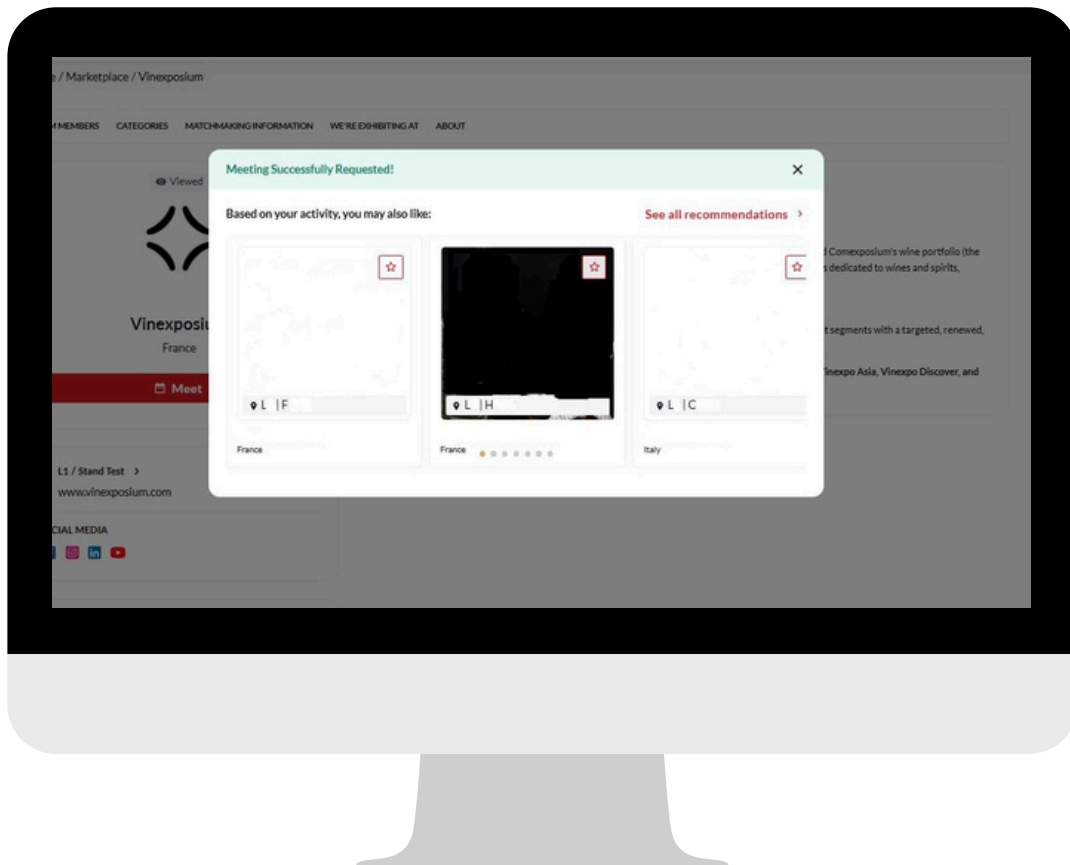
e / Marketplace / Vinexposium

M MEMBERS CATEGORIES MATCHMAKING INFORMATION WE'RE EXHIBITING AT ABOUT

Viewed

Vinexposiu
France

Meet

L1 / Stand Test >
www.vinexposium.com

CIAL MEDIA

d Comexposium's wine portfolio (the
s dedicated to wines and spirits,

t segments with a targeted, renewed,

Vinexpo Asia, Vinexpo Discover, and

Meeting Successfully Requested!

×

Based on your activity, you may also like:

See all recommendations >

L |F

France

L |H

France

L |C

Italy